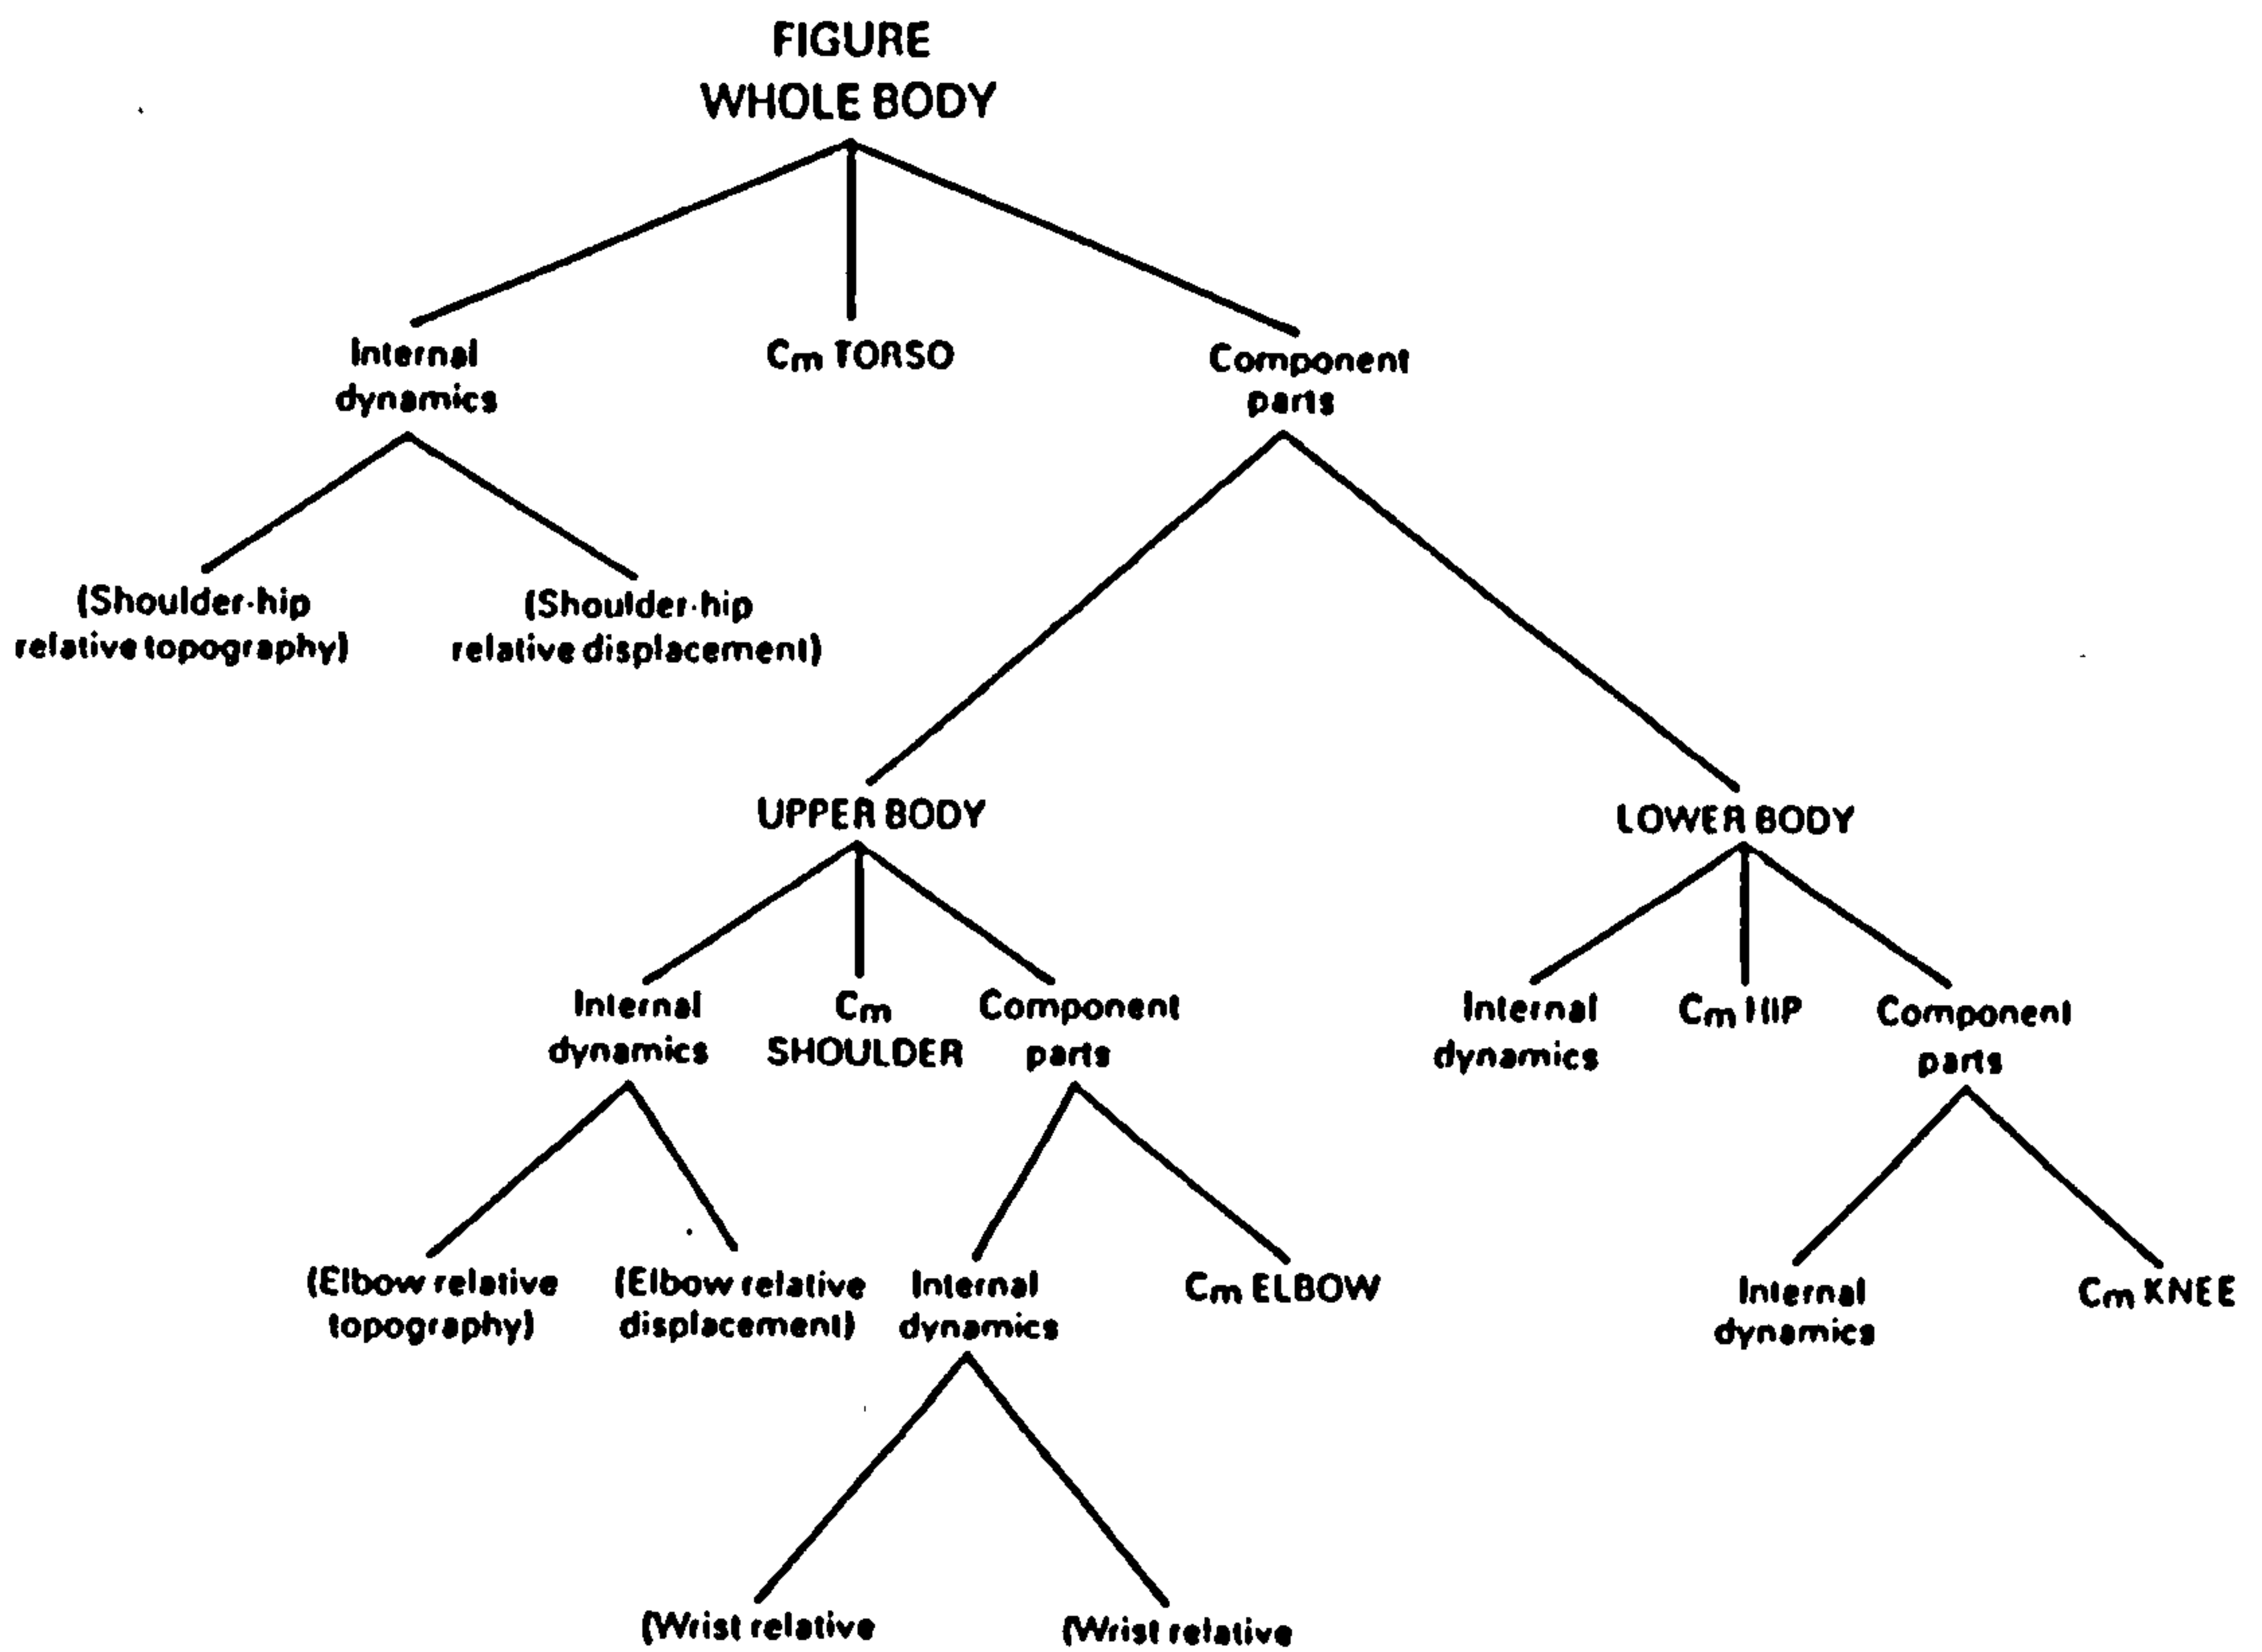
FIGURE
WHOLE BODY

Internal dynamics

Cm TORSO

Component parts

(Shoulder-hip relative topography)

(Shoulder-hip relative displacement)

UPPER BODY

LOWER BODY

Internal dynamics

Cm SHOULDER

Component parts

Internal dynamics

Cm HIP

Component parts

(Elbow relative topography)

(Elbow relative displacement)

Internal dynamics

Cm ELBOW

Internal dynamics

Cm KNEE

(Wrist relative

(Wrist relative